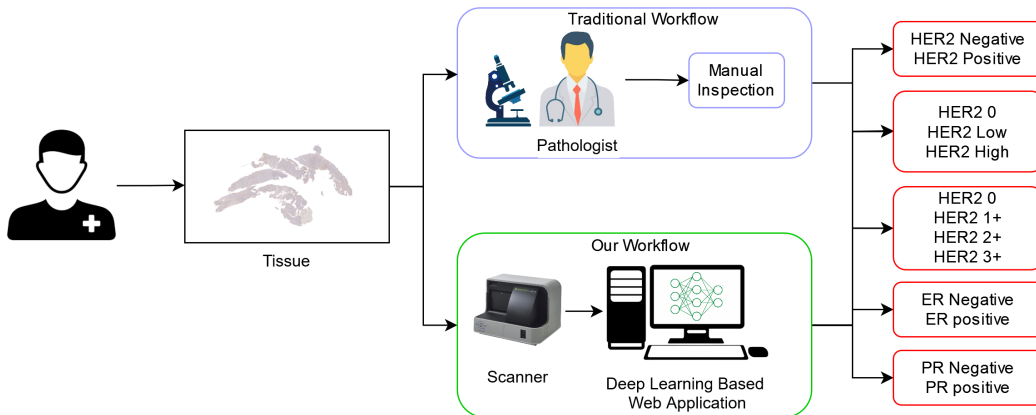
Traditional Workflow

Pathologist

Manual Inspection

Tissue

Our Workflow

Scanner

Deep Learning Based Web Application

HER2 Negative
HER2 Positive

HER2 0
HER2 Low
HER2 High

HER2 0
HER2 1+
HER2 2+
HER2 3+

ER Negative
ER positive

PR Negative
PR positive